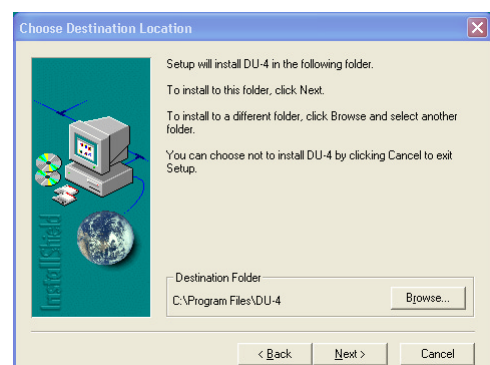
Choose Destination Location

Setup will install DU-4 in the following folder.

To install to this folder, click Next.

To install to a different folder, click Browse and select another folder.

You can choose not to install DU-4 by clicking Cancel to exit Setup.

InstallShield

Destination Folder

C:\Program Files\DU-4

Browse...

< Back

Next >

Cancel